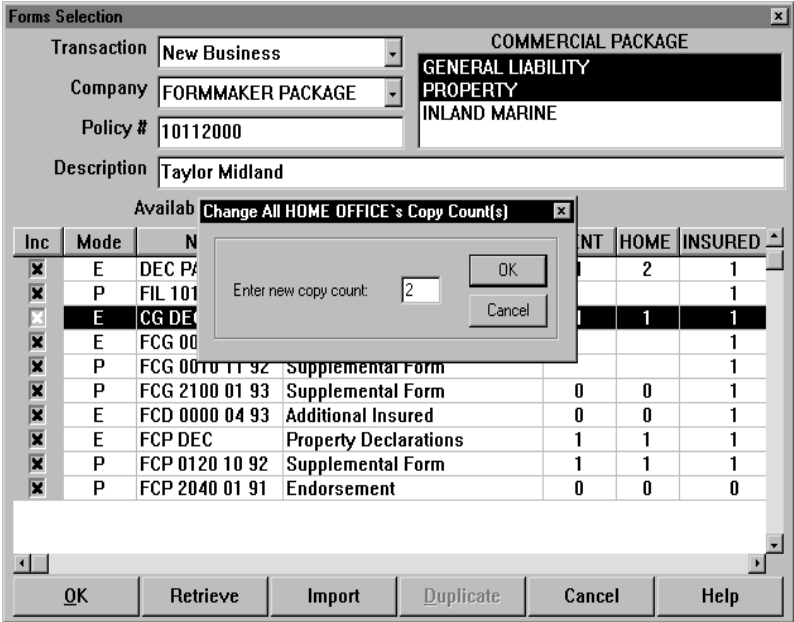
Forms Selection

Transaction New Business

Company FORMMAKER PACKAGE

Policy # 10112000

COMMERCIAL PACKAGE
GENERAL LIABILITY
PROPERTY
INLAND MARINE

Description Taylor Midland

Availab

Change All HOME OFFICE`s Copy Count(s)

Enter new copy count: 2

OK

Cancel

| Inc | Mode | N |  | NT | HOME | INSURED |
|---|---|---|---|---|---|---|
| ✖ | E | DEC PA |  | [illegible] | 2 | 1 |
| ✖ | P | FIL 101 |  |  |  | 1 |
| ✖ | E | CG DEC |  | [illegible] | 1 | 1 |
| ✖ | E | FCG 00 |  |  |  | 1 |
| ✖ | P | FCG 0010 11 92 | Supplemental Form |  |  | 1 |
| ✖ | P | FCG 2100 01 93 | Supplemental Form | 0 | 0 | 1 |
| ✖ | E | FCD 0000 04 93 | Additional Insured | 0 | 0 | 1 |
| ✖ | E | FCP DEC | Property Declarations | 1 | 1 | 1 |
| ✖ | P | FCP 0120 10 92 | Supplemental Form | 1 | 1 | 1 |
| ✖ | P | FCP 2040 01 91 | Endorsement | 0 | 0 | 0 |

OK Retrieve Import Duplicate Cancel Help